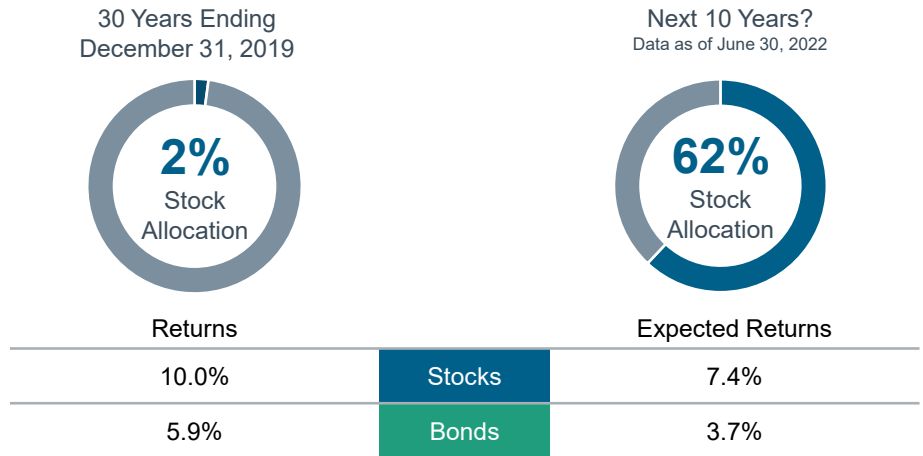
30 Years Ending December 31, 2019

2%
Stock Allocation

Next 10 Years?
Data as of June 30, 2022

62%
Stock Allocation

| Returns | | Expected Returns |
|---|---|---|
| 10.0% | Stocks | 7.4% |
| 5.9% | Bonds | 3.7% |